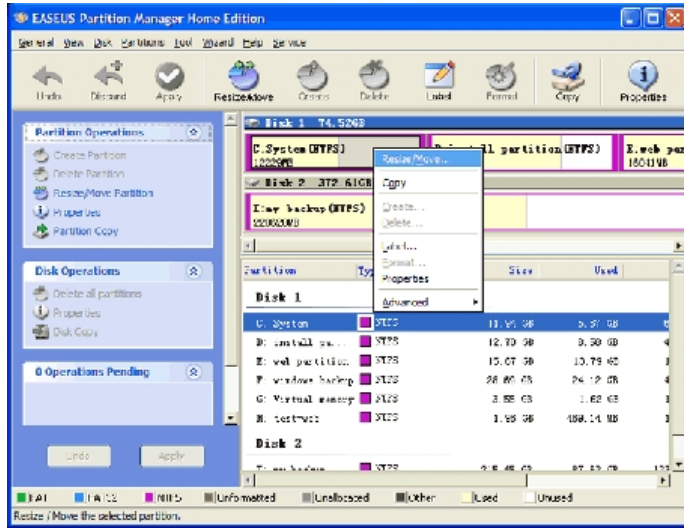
EASEUS Partition Manager Home Edition

General View Disk Partitions Tool Wizard Help Service

Undo Discard Apply Resize/Move Create Delete Label Format Copy Properties

Partition Operations
Create Partition
Delete Partition
Resize/Move Partition
Properties
Partition Copy

Disk Operations
Delete all partitions
Properties
Disk Copy

0 Operations Pending

Undo Apply

Disk 1 74.52GB
C.System (NTFS) 12209MB
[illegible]ll partition (NTFS)
E.web par 15041MB

Disk 2 372.61GB
Tiny backup (NTFS) 22000MB

Resize/Move...
Copy
Create...
Delete...
Label...
Format...
Properties
Advanced

| Partition | Type | Size | Used |
|---|---|---|---|
| Disk 1 | | | |
| C: System | NTFS | 11.91 GB | 5.57 GB |
| D: install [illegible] | NTFS | 12.70 GB | 8.50 GB |
| E: web partition | NTFS | 15.07 GB | 10.79 GB |
| F: windows backup | NTFS | 28.80 GB | 24.12 GB |
| G: Virtual memory | NTFS | 3.58 GB | 1.62 GB |
| H: testvss | NTFS | 1.95 GB | 488.14 MB |
| Disk 2 | | | |
| T: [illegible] backup | NTFS | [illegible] | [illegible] |

FAT FAT32 NTFS Unformatted Unallocated Other Used Unused

Resize / Move the selected partition.